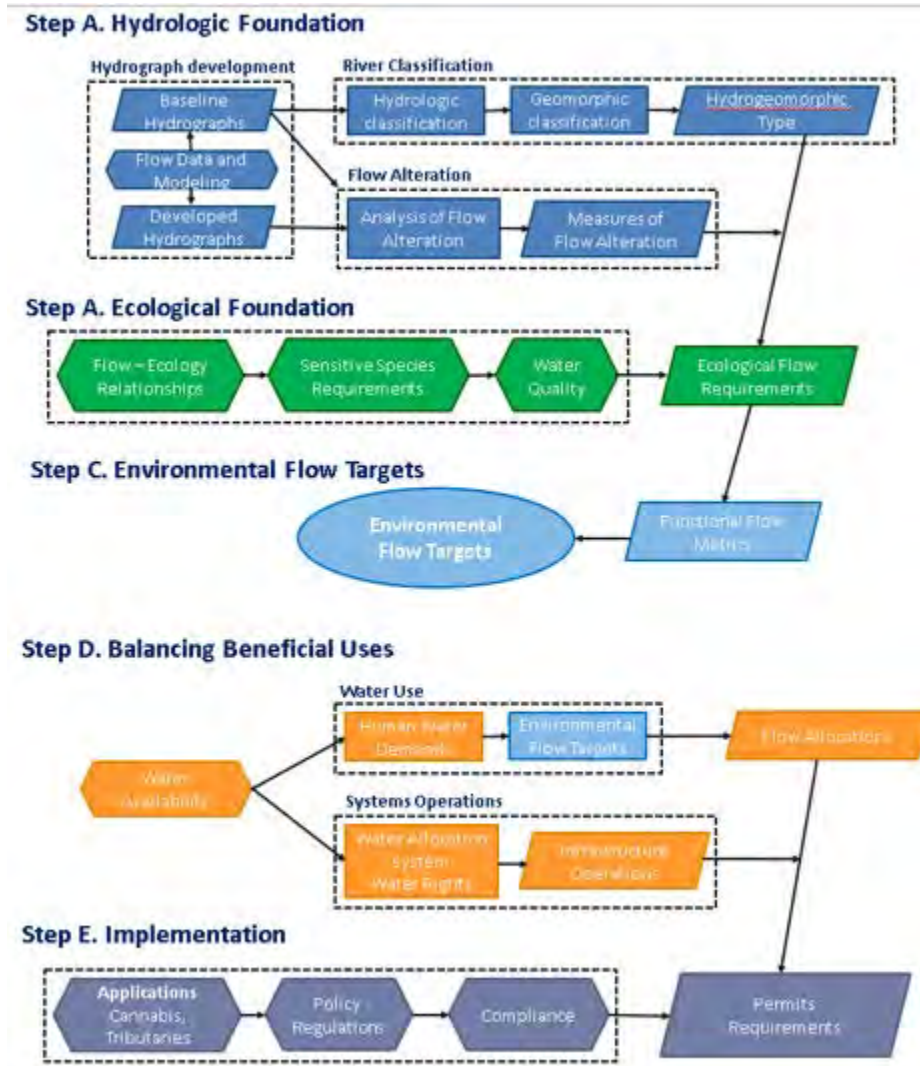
Step A. Hydrologic Foundation

Hydrograph development

Baseline Hydrographs

Flow Data and Modeling

Developed Hydrographs

River Classification

Hydrologic classification

Geomorphic classification

Hydrogeomorphic Type

Flow Alteration

Analysis of Flow Alteration

Measures of Flow Alteration

Step A. Ecological Foundation

Flow – Ecology Relationships

Sensitive Species Requirements

Water Quality

Ecological Flow Requirements

Step C. Environmental Flow Targets

Environmental Flow Targets

Functional Flow Metrics

Step D. Balancing Beneficial Uses

Water Use

Human Water Demands

Environmental Flow Targets

Flow Allocations

Water Availability

Systems Operations

Water Allocation System: Water Rights

Infrastructure Operations

Step E. Implementation

Applications Cannabis, Tributaries

Policy Regulations

Compliance

Permits Requirements